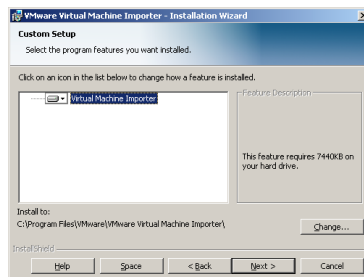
VMware Virtual Machine Importer - Installation Wizard

Custom Setup

Select the program features you want installed.

Click on an icon in the list below to change how a feature is installed.

Virtual Machine Importer

Feature Description

This feature requires 7440KB on your hard drive.

Install to:

C:\Program Files\VMware\VMware Virtual Machine Importer\

Change...

InstallShield

Help

Space

< Back

Next >

Cancel